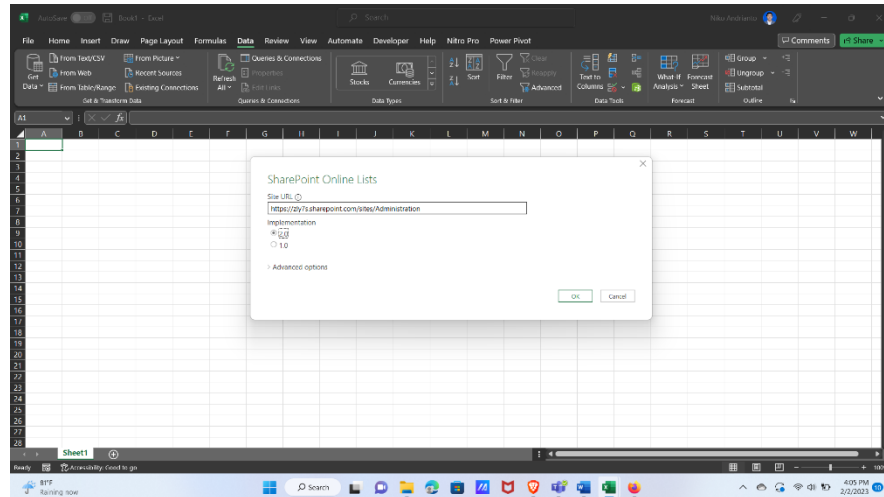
AutoSave Off Book1 - Excel
Search
Niko Andrianto

File Home Insert Draw Page Layout Formulas Data Review View Automate Developer Help Nitro Pro Power Pivot
Comments Share

Get Data From Text/CSV From Web From Table/Range From Picture Recent Sources Existing Connections
Get & Transform Data
Refresh All Queries & Connections Properties Edit Links
Queries & Connections
Stocks Currencies
Data Types
Sort Filter Clear Reapply Advanced
Sort & Filter
Text to Columns
Data Tools
What-If Analysis Forecast Sheet
Forecast
Group Ungroup Subtotal
Outline

A1 $f_x$

A B C D E F G H I J K L M N O P Q R S T U V W
1 2 3 4 5 6 7 8 9 10 11 12 13 14 15 16 17 18 19 20 21 22 23 24 25 26 27 28

SharePoint Online Lists
Site URL
https://zly7s.sharepoint.com/sites/Administration
Implementation
2.0
1.0
Advanced options
OK Cancel

Sheet1

Ready Accessibility: Good to go
+ 100

81°F
Raining now
Search
4:05 PM
2/2/2023